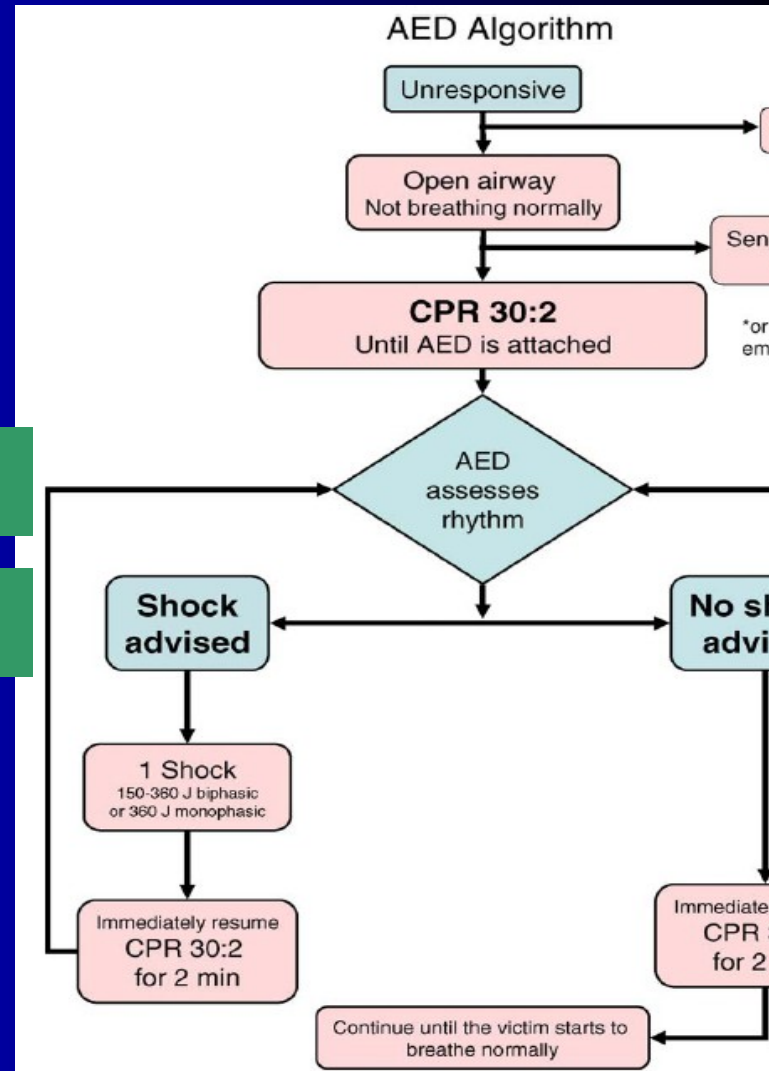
AED Algorithm

Unresponsive

Open airway
Not breathing normally

Sen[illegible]

CPR 30:2
Until AED is attached

*or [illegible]
em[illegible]

AED
assesses
rhythm

Shock
advised

No sh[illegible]
advi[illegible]

1 Shock
150-360 J biphasic
or 360 J monophasic

Immediately resume
CPR 30:2
for 2 min

Immediate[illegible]
CPR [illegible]
for 2 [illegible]

Continue until the victim starts to breathe normally